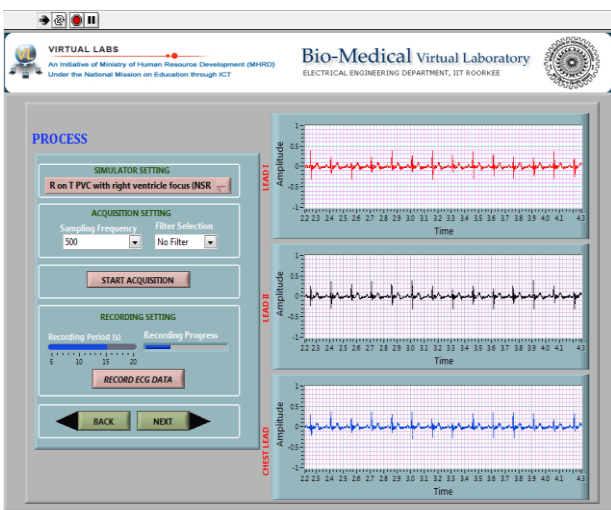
VIRTUAL LABS
An Initiative of Ministry of Human Resource Development (MHRD)
Under the National Mission on Education through ICT

Bio-Medical Virtual Laboratory
ELECTRICAL ENGINEERING DEPARTMENT, IIT ROORKEE

PROCESS

SIMULATOR SETTING
R on T PVC with right ventricle focus (NSR

ACQUISITION SETTING
Sampling Frequency
500
Filter Selection
No Filter

START ACQUISITION

RECORDING SETTING
Recording Period (s)
Recording Progress
5 10 15 20

RECORD ECG DATA

BACK
NEXT

LEAD I
Amplitude
1
0.5
0
-0.5
-1
2.2 2.3 2.4 2.5 2.6 2.7 2.8 2.9 3.0 3.1 3.2 3.3 3.4 3.5 3.6 3.7 3.8 3.9 4.0 4.1 4.2 4.3
Time

LEAD II
Amplitude
1
0.5
0
-0.5
-1
2.2 2.3 2.4 2.5 2.6 2.7 2.8 2.9 3.0 3.1 3.2 3.3 3.4 3.5 3.6 3.7 3.8 3.9 4.0 4.1 4.2 4.3
Time

CHEST LEAD
Amplitude
1
0.5
0
-0.5
-1
2.2 2.3 2.4 2.5 2.6 2.7 2.8 2.9 3.0 3.1 3.2 3.3 3.4 3.5 3.6 3.7 3.8 3.9 4.0 4.1 4.2 4.3
Time